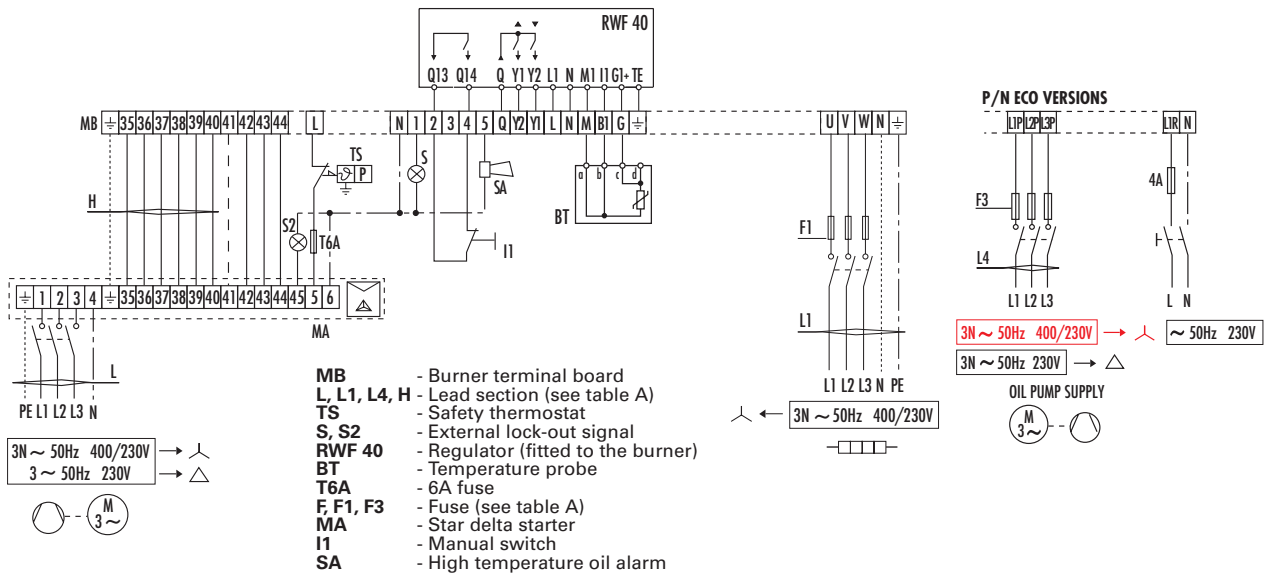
RWF 40

Q13 Q14 Q Y1 Y2 L1 N M1 I1 G1+ TE

MB ⏚ 35 36 37 38 39 40 41 42 43 44 L N 1 2 3 4 5 Q Y2 Y1 L N M B1 G ⏚ U V W N ⏚

TS
P
S
SA
H
BT
a b c d
S2
T6A
I1
F1
L1

⏚ 1 2 3 4 ⏚ 35 36 37 38 39 40 41 42 43 44 45 5 6

MA

L

PE L1 L2 L3 N

L1 L2 L3 N PE

3N ∼ 50Hz 400/230V → ⅄
3 ∼ 50Hz 230V → △

M
3∼

MB - Burner terminal board
L, L1, L4, H - Lead section (see table A)
TS - Safety thermostat
S, S2 - External lock-out signal
RWF 40 - Regulator (fitted to the burner)
BT - Temperature probe
T6A - 6A fuse
F, F1, F3 - Fuse (see table A)
MA - Star delta starter
I1 - Manual switch
SA - High temperature oil alarm

⅄ ← 3N ∼ 50Hz 400/230V

P/N ECO VERSIONS

L1P L2P L3P L1R N

F3
4A
L4

L1 L2 L3 L N

3N ∼ 50Hz 400/230V → ⅄ ∼ 50Hz 230V
3N ∼ 50Hz 230V → △

OIL PUMP SUPPLY

M
3∼